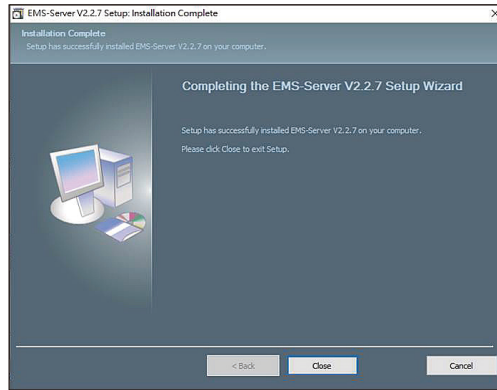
EMS-Server V2.2.7 Setup: Installation Complete

Installation Complete
Setup has successfully installed EMS-Server V2.2.7 on your computer.

Completing the EMS-Server V2.2.7 Setup Wizard

Setup has successfully installed EMS-Server V2.2.7 on your computer.

Please click Close to exit Setup.

< Back
Close
Cancel